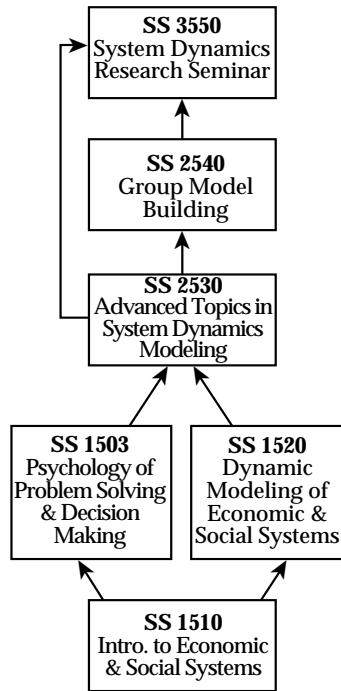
**SS 3550**
System Dynamics Research Seminar

**SS 2540**
Group Model Building

**SS 2530**
Advanced Topics in System Dynamics Modeling

**SS 1503**
Psychology of Problem Solving & Decision Making

**SS 1520**
Dynamic Modeling of Economic & Social Systems

**SS 1510**
Intro. to Economic & Social Systems